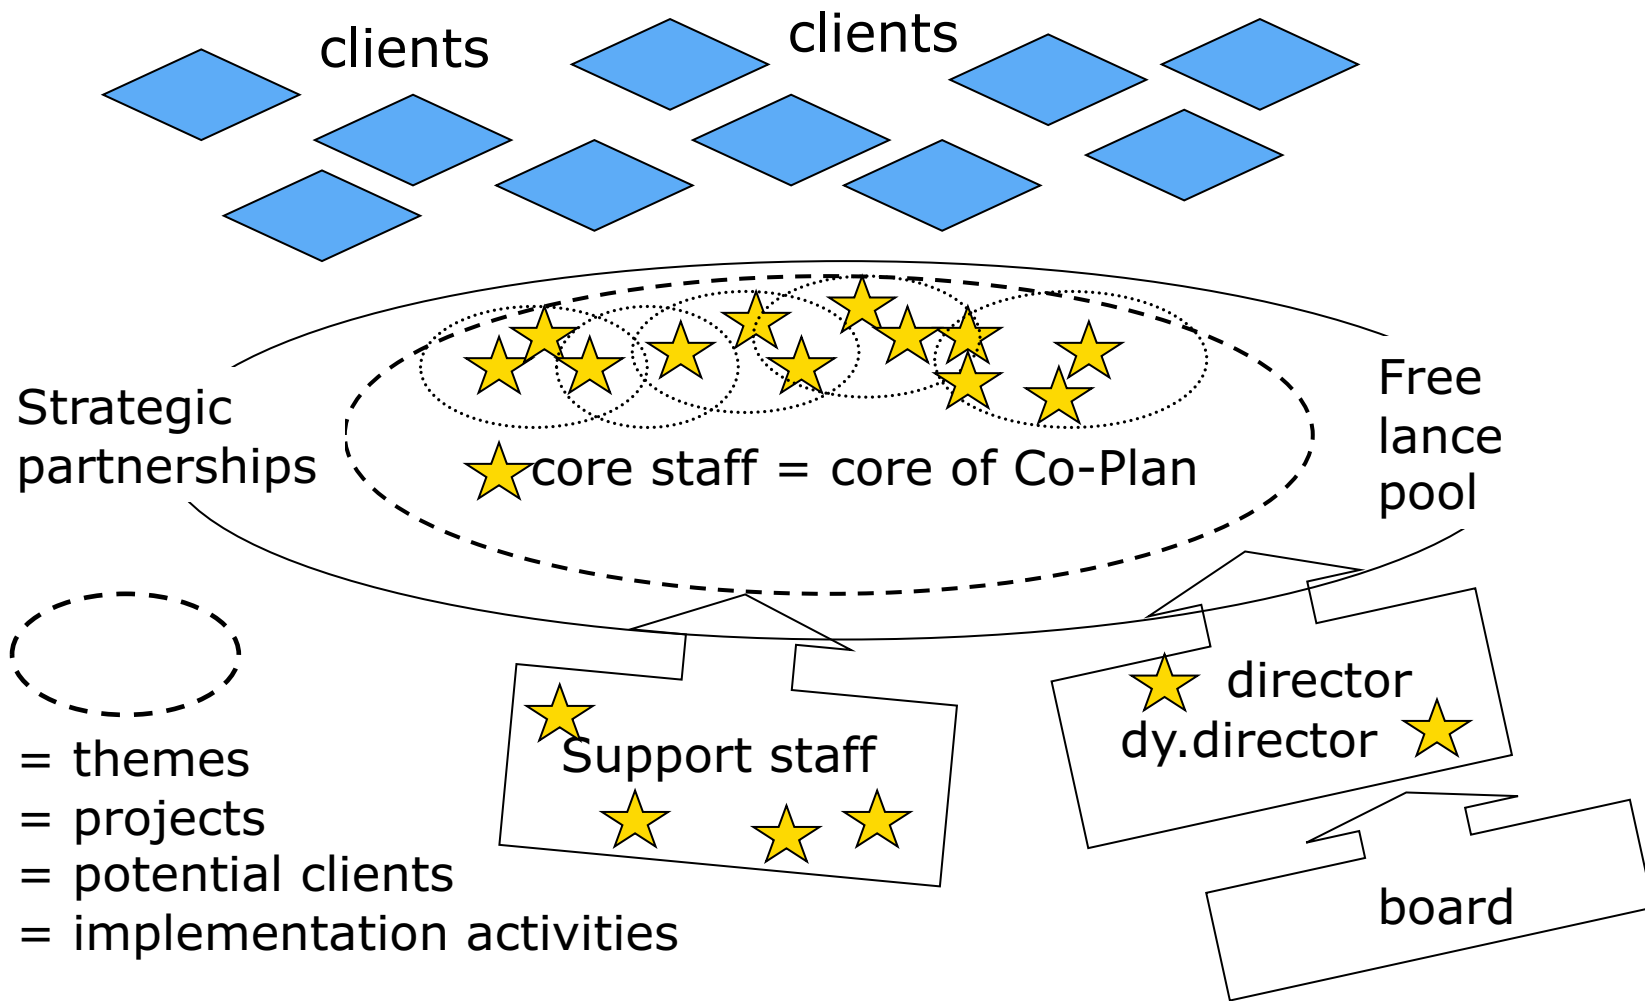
clients

clients

Strategic partnerships

core staff = core of Co-Plan

Free lance pool

= themes
= projects
= potential clients
= implementation activities

Support staff

director
dy.director

board